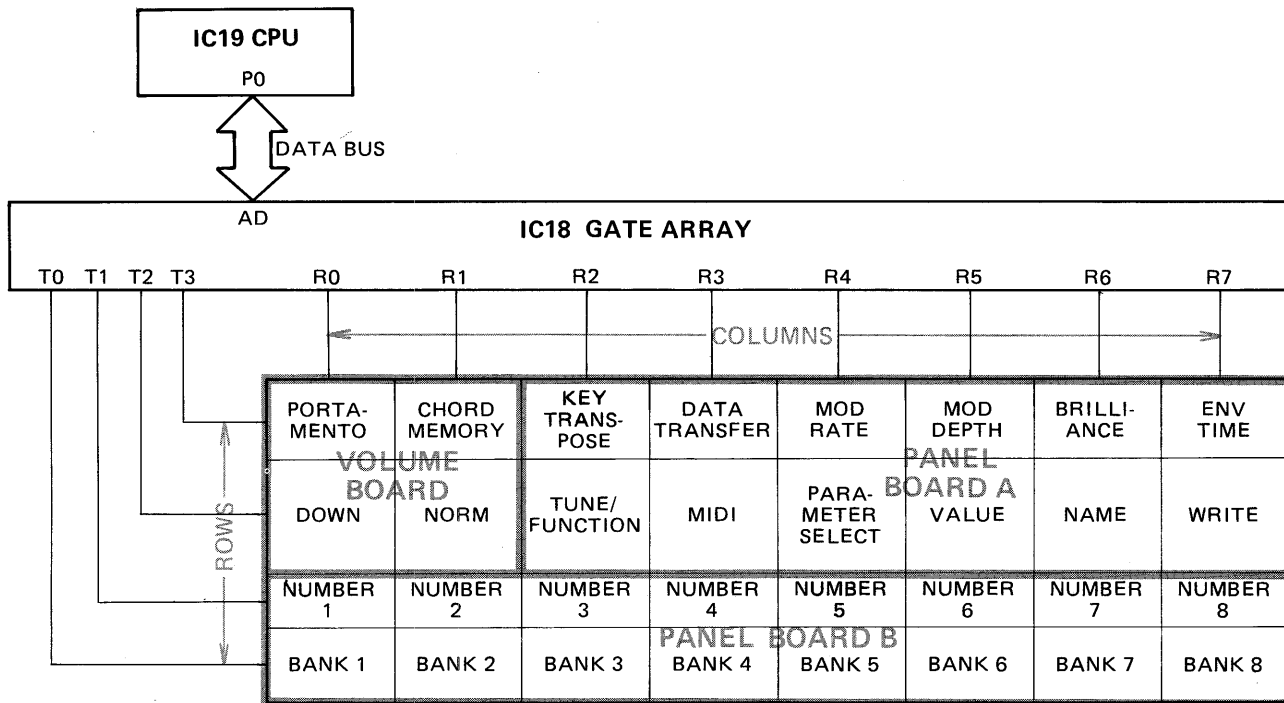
IC19 CPU
P0

DATA BUS

AD
IC18 GATE ARRAY

T0 T1 T2 T3 R0 R1 R2 R3 R4 R5 R6 R7

COLUMNS

ROWS

| PORTAMENTO | CHORD MEMORY | KEY TRANSPOSE | DATA TRANSFER | MOD RATE | MOD DEPTH | BRILLIANCE | ENV TIME |
|---|---|---|---|---|---|---|---|
| DOWN | NORM | TUNE/ FUNCTION | MIDI | PARAMETER SELECT | VALUE | NAME | WRITE |
| NUMBER 1 | NUMBER 2 | NUMBER 3 | NUMBER 4 | NUMBER 5 | NUMBER 6 | NUMBER 7 | NUMBER 8 |
| BANK 1 | BANK 2 | BANK 3 | BANK 4 | BANK 5 | BANK 6 | BANK 7 | BANK 8 |

VOLUME BOARD

PANEL BOARD A

PANEL BOARD B